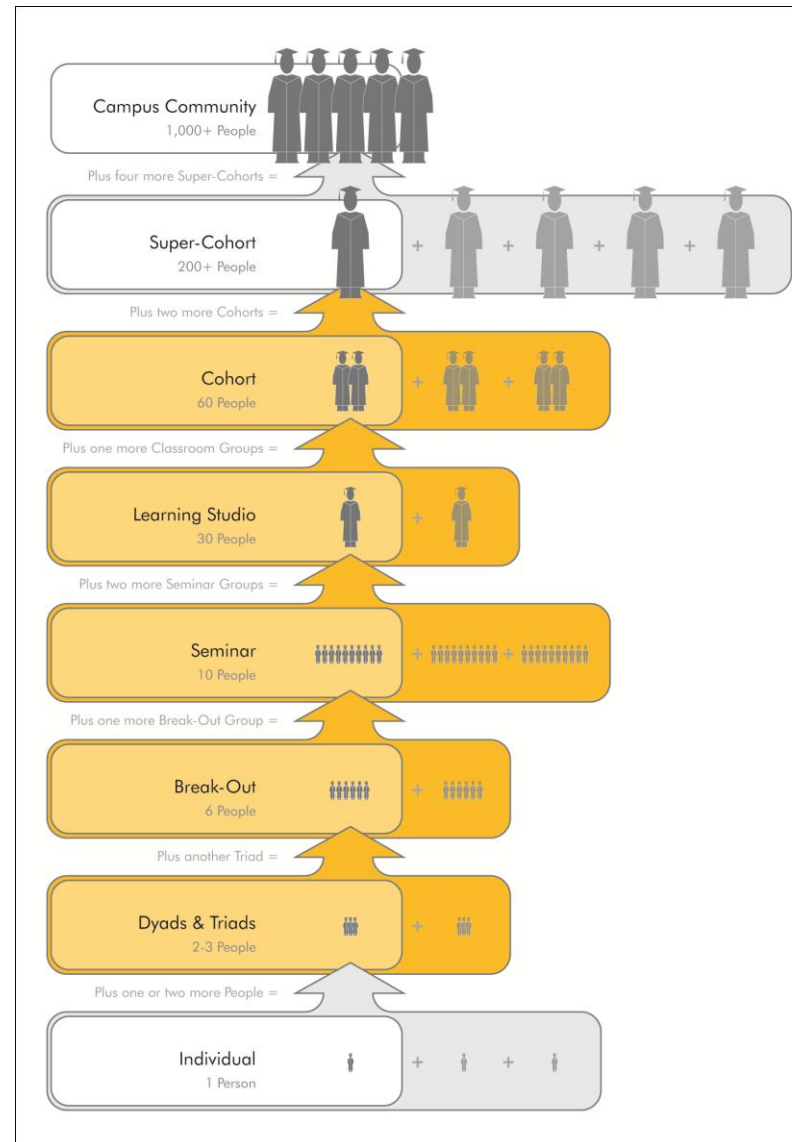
Campus Community
1,000+ People

Plus four more Super-Cohorts =

Super-Cohort
200+ People

+ + + +

Plus two more Cohorts =

Cohort
60 People

+ +

Plus one more Classroom Groups =

Learning Studio
30 People

+

Plus two more Seminar Groups =

Seminar
10 People

+ +

Plus one more Break-Out Group =

Break-Out
6 People

+

Plus another Triad =

Dyads & Triads
2-3 People

+

Plus one or two more People =

Individual
1 Person

+ +